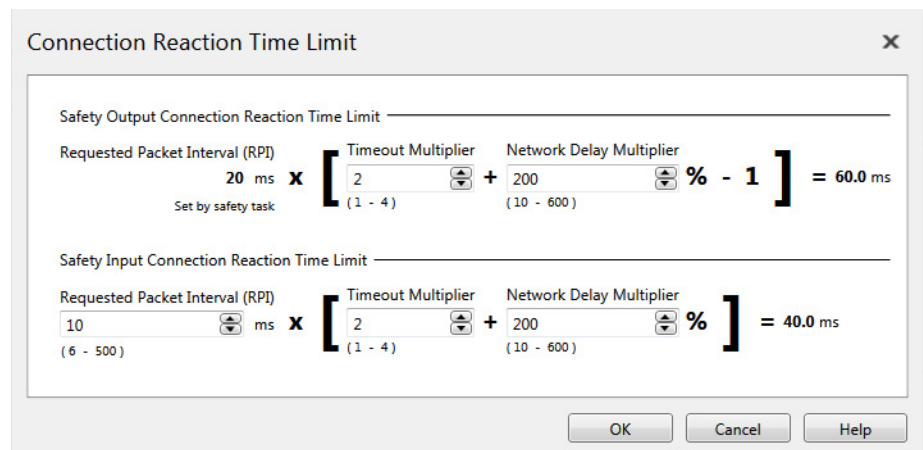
Connection Reaction Time Limit ×

Safety Output Connection Reaction Time Limit

Requested Packet Interval (RPI)
20 ms
Set by safety task
x [ Timeout Multiplier
2
(1 - 4)
+ Network Delay Multiplier
200
(10 - 600)
% - 1 ] = 60.0 ms

Safety Input Connection Reaction Time Limit

Requested Packet Interval (RPI)
10 ms
(6 - 500)
x [ Timeout Multiplier
2
(1 - 4)
+ Network Delay Multiplier
200
(10 - 600)
% ] = 40.0 ms

OK Cancel Help